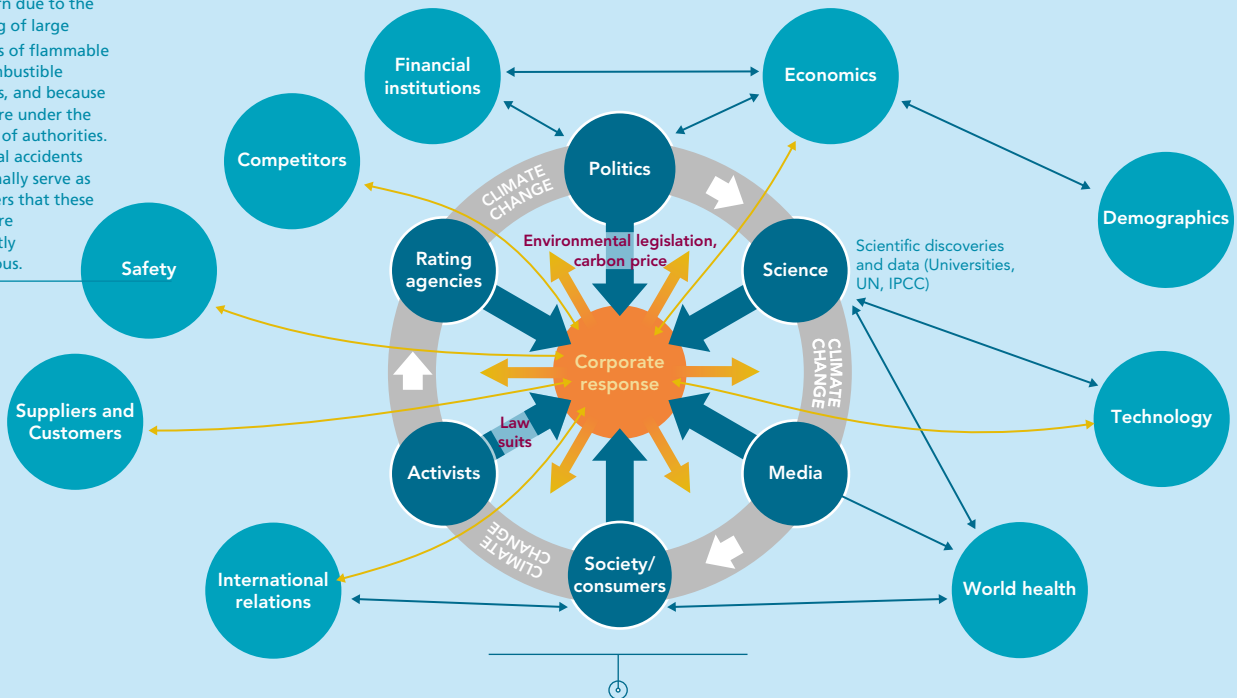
rn due to the g of large s of flammable nbustible s, and because re under the of authorities. al accidents nally serve as ers that these re tly ous.

Financial institutions

Economics

Competitors

Politics

CLIMATE CHANGE

Demographics

Safety

Rating agencies

Environmental legislation, carbon price

Science

Scientific discoveries and data (Universities, UN, IPCC)

Corporate response

CLIMATE CHANGE

Suppliers and Customers

Technology

Law suits

Activists

Media

CLIMATE CHANGE

International relations

Society/ consumers

World health